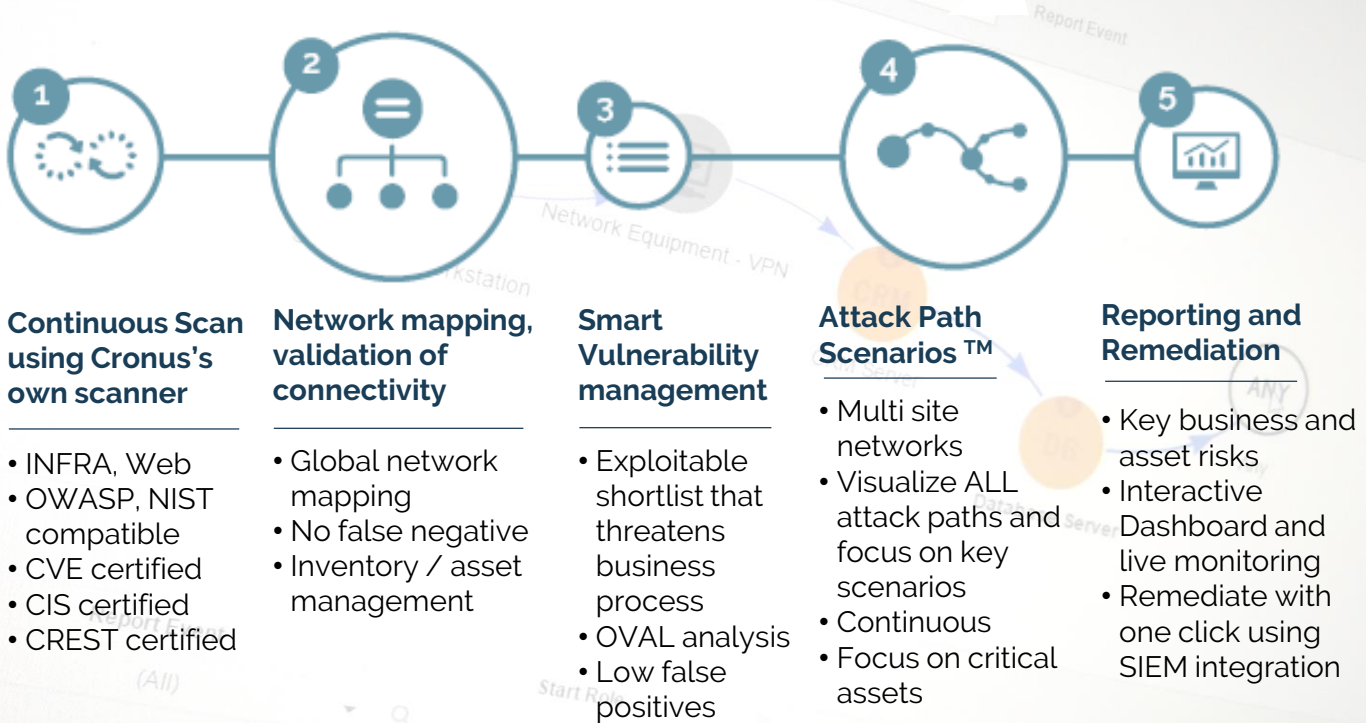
1

2

3

4

5

Continuous Scan using Cronus's own scanner

• INFRA, Web
• OWASP, NIST compatible
• CVE certified
• CIS certified
• CREST certified

Network mapping, validation of connectivity

• Global network mapping
• No false negative
• Inventory / asset management

Smart Vulnerability management

• Exploitable shortlist that threatens business process
• OVAL analysis
• Low false positives

Attack Path Scenarios ™

• Multi site networks
• Visualize ALL attack paths and focus on key scenarios
• Continuous
• Focus on critical assets

Reporting and Remediation

• Key business and asset risks
• Interactive Dashboard and live monitoring
• Remediate with one click using SIEM integration